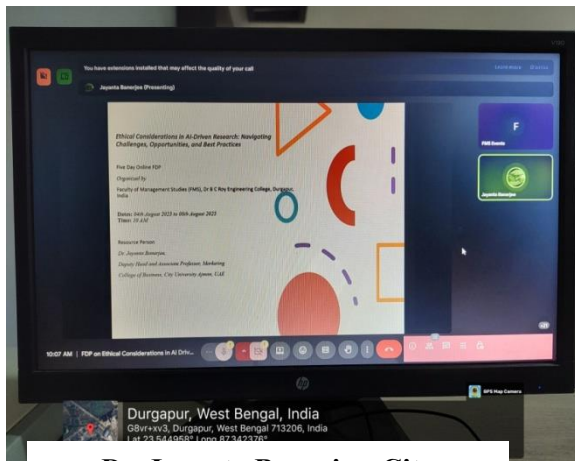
You have extensions installed that may affect the quality of your call

Learn more  Dismiss

Jayanta Banerjee (Presenting)

Ethical Considerations in AI-Driven Research: Navigating Challenges, Opportunities, and Best Practices

Five Day Online FDP

Organized by

Faculty of Management Studies (FMS), Dr B C Roy Engineering College, Durgapur, India

Dates: 04th August 2025 to 08th August 2025
Time: 10 AM

Resource Person:

Dr. Jayanta Banerjee

Deputy Head and Associate Professor, Marketing

College of Business, City University Ajman, UAE

F

FMS Events

Jayanta Banerjee

10:07 AM | FDP on Ethical Considerations in AI Driv...

GPS Map Camera

Durgapur, West Bengal, India
G8vr+xv3, Durgapur, West Bengal 713206, India
Lat 23.544958° Long 87.342376°

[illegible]